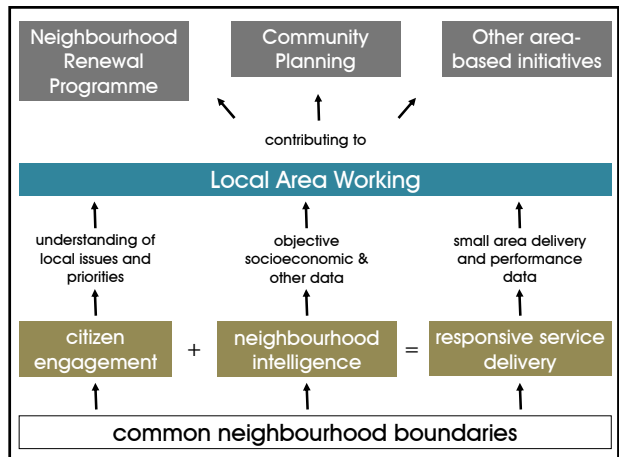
Neighbourhood Renewal Programme

Community Planning

Other area-based initiatives

contributing to

Local Area Working

understanding of local issues and priorities

objective socioeconomic & other data

small area delivery and performance data

citizen engagement

+

neighbourhood intelligence

=

responsive service delivery

common neighbourhood boundaries